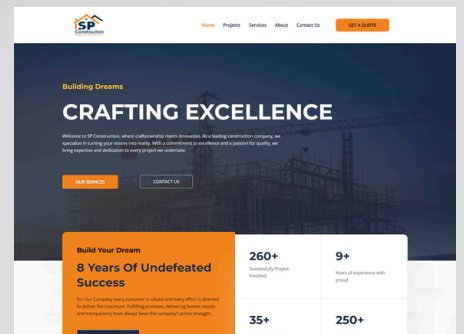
SP Construction

Home Projects Services About Contact Us

GET A QUOTE

Building Dreams

CRAFTING EXCELLENCE

Welcome to SP Construction, where craftsmanship meets innovation. As a leading construction company, we specialize in turning your visions into reality. With a commitment to excellence and a passion for quality, we bring expertise and dedication to every project we undertake.

OUR SERVICES

CONTACT US

Build Your Dream

8 Years Of Undefeated Success

For Our Company every customer is valued and every effort is directed to deliver the maximum. Fulfilling promises, delivering honest results and transparency have always been the company's prime strength.

260+

Successfully Project Finished

9+

Years of experience with proud

35+

250+